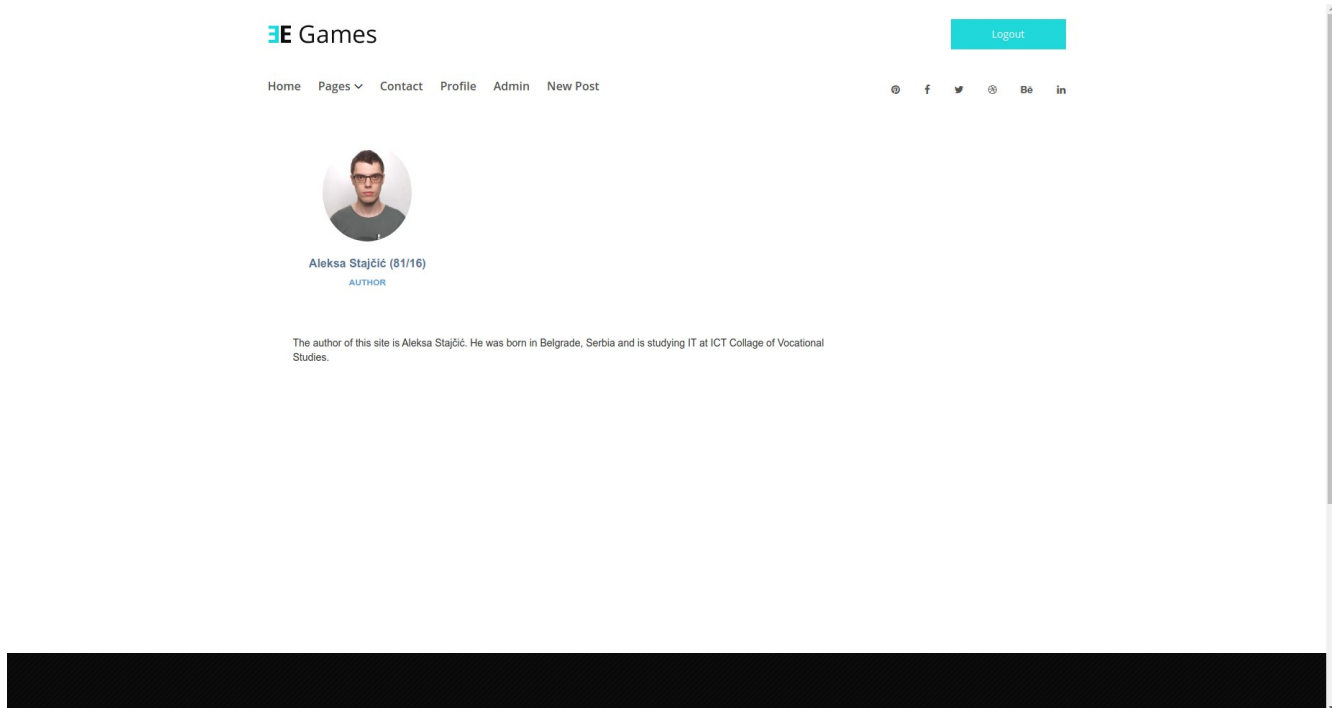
ƎE Games

Logout

Home Pages Contact Profile Admin New Post

Bē in

Aleksa Stajčić (81/16)

AUTHOR

The author of this site is Aleksa Stajčić. He was born in Belgrade, Serbia and is studying IT at ICT Collage of Vocational Studies.